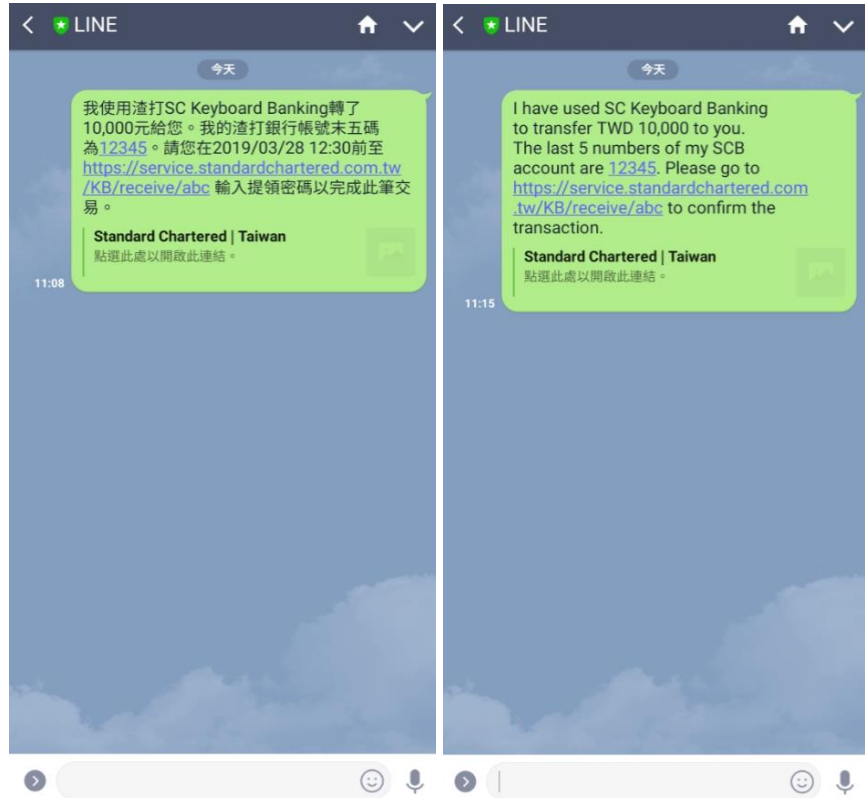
LINE

今天

我使用渣打SC Keyboard Banking轉了10,000元給您。我的渣打銀行帳號末五碼為12345。請您在2019/03/28 12:30前至https://service.standardchartered.com.tw/KB/receive/abc 輸入提領密碼以完成此筆交易。

Standard Chartered | Taiwan
點選此處以開啟此連結。

11:08

LINE

今天

I have used SC Keyboard Banking to transfer TWD 10,000 to you. The last 5 numbers of my SCB account are 12345. Please go to https://service.standardchartered.com.tw/KB/receive/abc to confirm the transaction.

Standard Chartered | Taiwan
點選此處以開啟此連結。

11:15